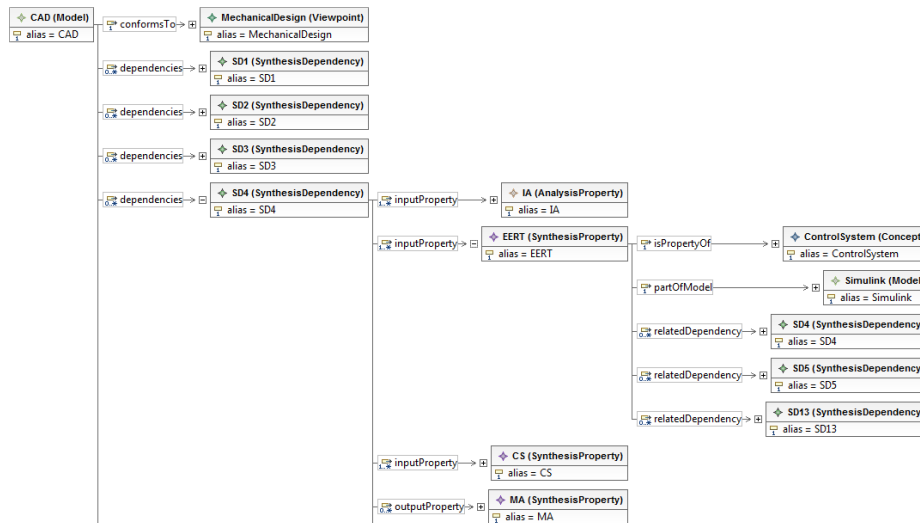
CAD (Model)
alias = CAD

conformsTo
MechanicalDesign (Viewpoint)
alias = MechanicalDesign

dependencies
SD1 (SynthesisDependency)
alias = SD1

dependencies
SD2 (SynthesisDependency)
alias = SD2

dependencies
SD3 (SynthesisDependency)
alias = SD3

dependencies
SD4 (SynthesisDependency)
alias = SD4

inputProperty
IA (AnalysisProperty)
alias = IA

inputProperty
EERT (SynthesisProperty)
alias = EERT

isPropertyOf
ControlSystem (Concept
alias = ControlSystem

partOfModel
Simulink (Model
alias = Simulink

relatedDependency
SD4 (SynthesisDependency
alias = SD4

relatedDependency
SD5 (SynthesisDependency
alias = SD5

relatedDependency
SD13 (SynthesisDependency
alias = SD13

inputProperty
CS (SynthesisProperty)
alias = CS

outputProperty
MA (SynthesisProperty)
alias = MA